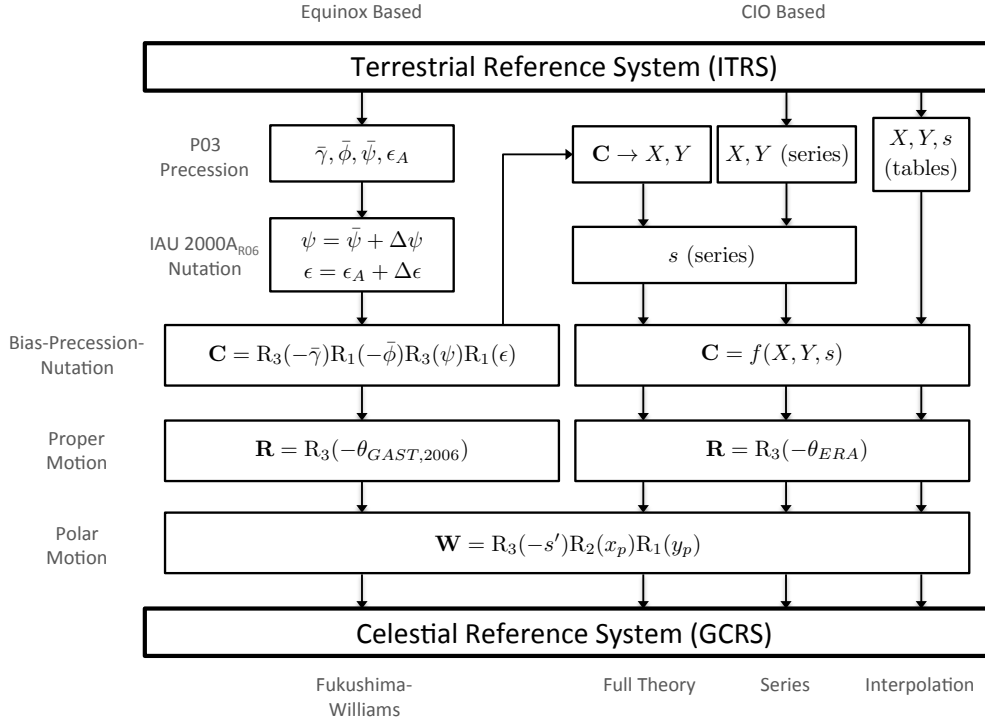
Equinox Based

CIO Based

Terrestrial Reference System (ITRS)

P03 Precession

$\bar{\gamma}, \bar{\phi}, \bar{\psi}, \epsilon_A$

$\mathbf{C} \rightarrow X, Y$

$X, Y$ (series)

$X, Y, s$ (tables)

IAU 2000A$_{R06}$ Nutation

$\psi = \bar{\psi} + \Delta\psi$
$\epsilon = \epsilon_A + \Delta\epsilon$

$s$ (series)

Bias-Precession-Nutation

$\mathbf{C} = \mathrm{R}_3(-\bar{\gamma})\mathrm{R}_1(-\bar{\phi})\mathrm{R}_3(\psi)\mathrm{R}_1(\epsilon)$

$\mathbf{C} = f(X, Y, s)$

Proper Motion

$\mathbf{R} = \mathrm{R}_3(-\theta_{GAST,2006})$

$\mathbf{R} = \mathrm{R}_3(-\theta_{ERA})$

Polar Motion

$\mathbf{W} = \mathrm{R}_3(-s')\mathrm{R}_2(x_p)\mathrm{R}_1(y_p)$

Celestial Reference System (GCRS)

Fukushima-Williams

Full Theory

Series

Interpolation